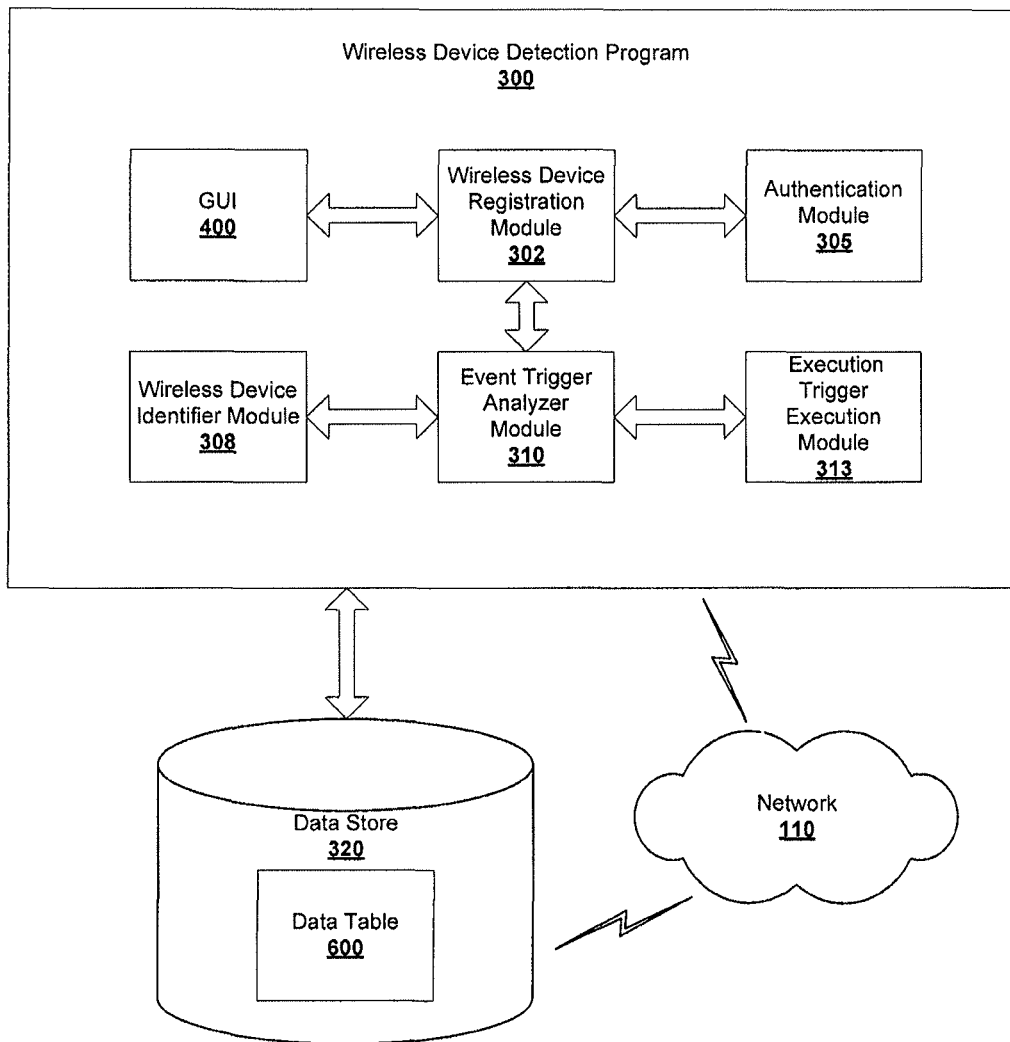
Wireless Device Detection Program
300

GUI
400

Wireless Device Registration Module
302

Authentication Module
305

Wireless Device Identifier Module
308

Event Trigger Analyzer Module
310

Execution Trigger Execution Module
313

Data Store
320

Data Table
600

Network
110